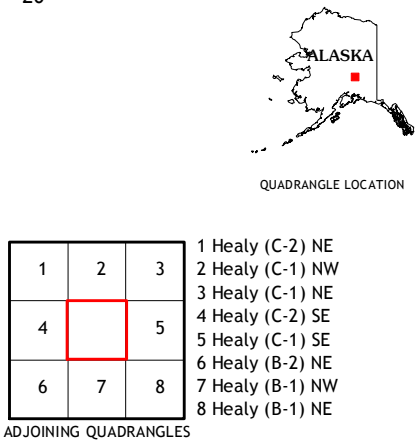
20

ALASKA

QUADRANGLE LOCATION

| 1 | 2 | 3 |
|---|---|---|
| 4 |  | 5 |
| 6 | 7 | 8 |

1 Healy (C-2) NE
2 Healy (C-1) NW
3 Healy (C-1) NE
4 Healy (C-2) SE
5 Healy (C-1) SE
6 Healy (B-2) NE
7 Healy (B-1) NW
8 Healy (B-1) NE

ADJOINING QUADRANGLES